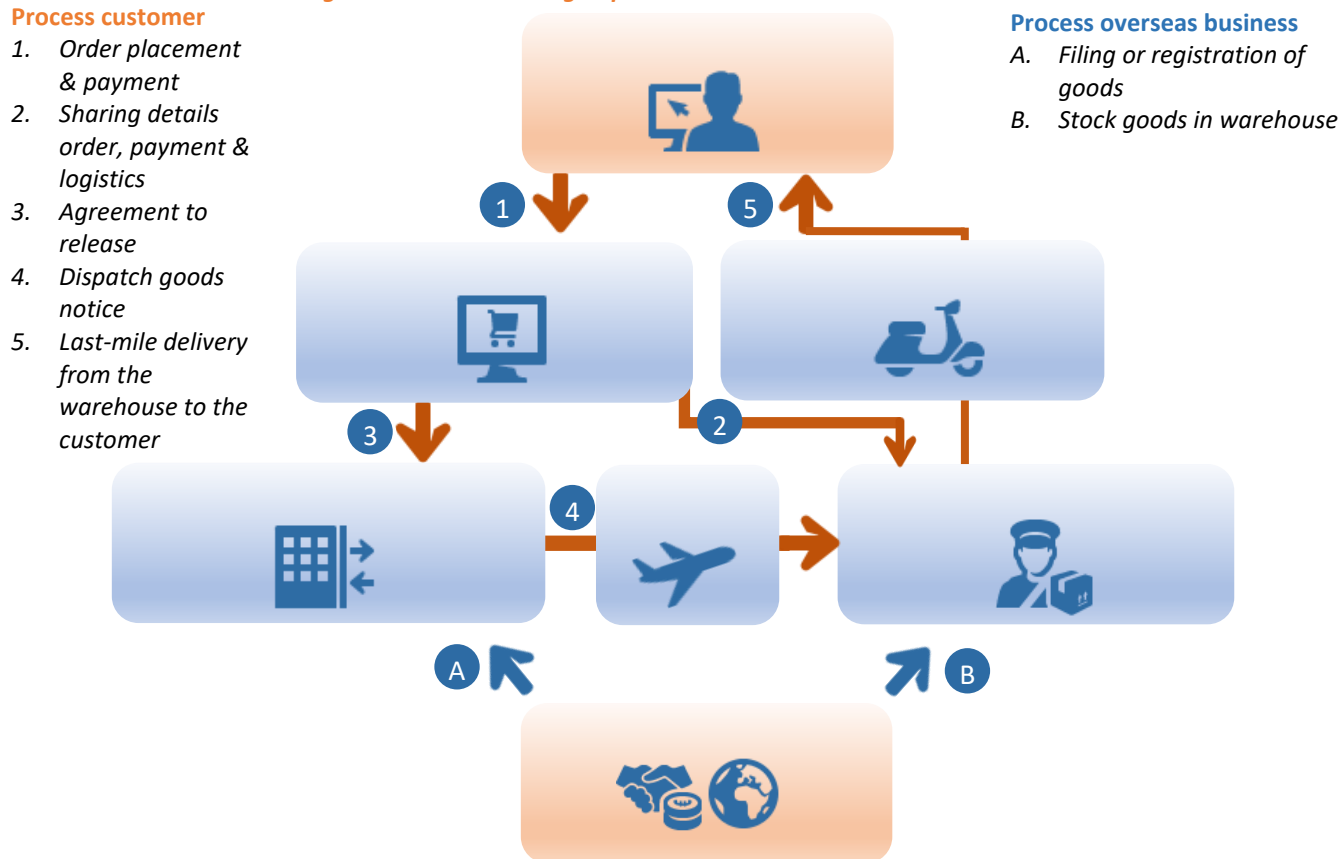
Process customer

1. Order placement & payment
2. Sharing details order, payment & logistics
3. Agreement to release
4. Dispatch goods notice
5. Last-mile delivery from the warehouse to the customer

Process overseas business

A. Filing or registration of goods
B. Stock goods in warehouse

1

5

2

3

4

A

B